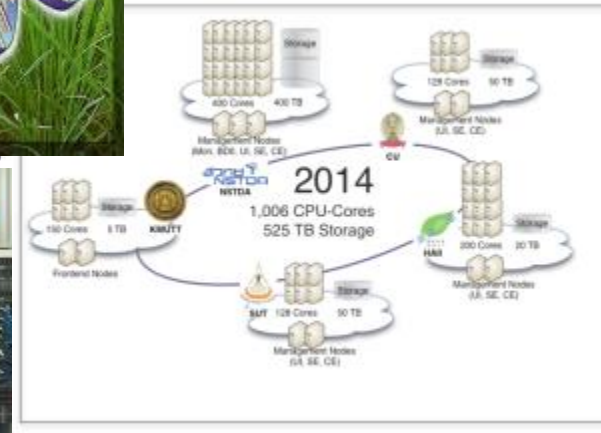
Storage
400 Cores 400 TB
Management Nodes
(Mon, BDII, UI, SE, CE)

Storage
128 Cores 50 TB
Management Nodes
(UI, SE, CE)

CU

NSTDA

2014
1,006 CPU-Cores
525 TB Storage

Storage
150 Cores 5 TB
KMUTT
Frontend Nodes

HAII
Storage
200 Cores 20 TB
Management Nodes
(UI, SE, CE)

SUT
Storage
128 Cores 50 TB
Management Nodes
(UI, SE, CE)